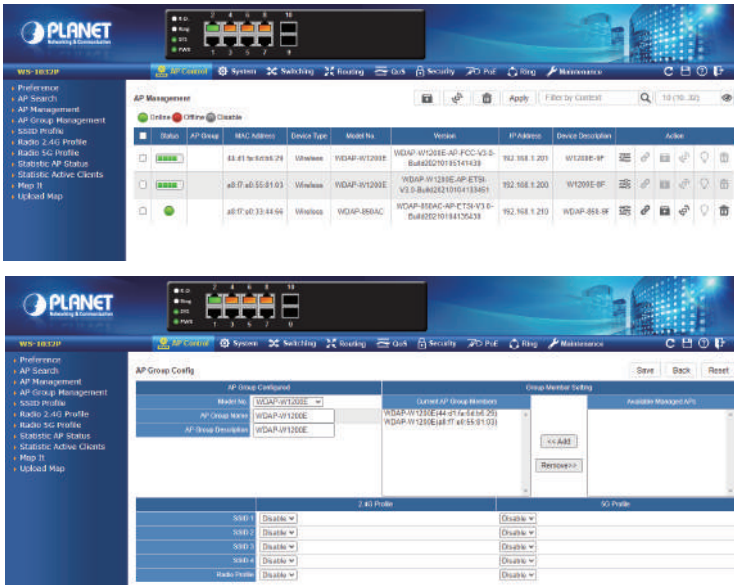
PLANET
Networking & Communication

SYS
Ring
DTS
PWR

2 4 6 8 10
1 3 5 7 9

WS-1032P

AP Control System Switching Routing QoS Security PoE Ring Maintenance

▸ Preference
▸ AP Search
▸ AP Management
▸ AP Group Management
▸ SSID Profile
▸ Radio 2.4G Profile
▸ Radio 5G Profile
▸ Statistic AP Status
▸ Statistic Active Clients
▸ Map It
▸ Upload Map

AP Management

Apply Filter by Content 10 (10 / 32)

Online Offline Disable

| | Status | AP Group | MAC Address | Device Type | Model No. | Version | IP Address | Device Description | Action |
|---|---|---|---|---|---|---|---|---|---|
| | | | 44:d1:fa:6d:b6:29 | Wireless | WDAP-W1200E | WDAP-W1200E-AP-FCC-V3.0-Build20210185141439 | 192.168.1.201 | W1200E-9F | |
| | | | a8:f7:e0:55:61:03 | Wireless | WDAP-W1200E | WDAP-W1200E-AP-ETSI-V3.0-Build20210104133451 | 192.168.1.200 | W1200E-8F | |
| | | | a8:f7:e0:33:44:66 | Wireless | WDAP-850AC | WDAP-850AC-AP-ETSI-V3.0-Build20210184135438 | 192.168.1.210 | WDAP-850-9F | |

PLANET
Networking & Communication

SYS
Ring
DTS
PWR

2 4 6 8 10
1 3 5 7 9

WS-1032P

AP Control System Switching Routing QoS Security PoE Ring Maintenance

▸ Preference
▸ AP Search
▸ AP Management
▸ AP Group Management
▸ SSID Profile
▸ Radio 2.4G Profile
▸ Radio 5G Profile
▸ Statistic AP Status
▸ Statistic Active Clients
▸ Map It
▸ Upload Map

AP Group Config

Save Back Reset

| AP Group Configured | | Group Member Setting | | |
|---|---|---|---|---|
| Model No. | WDAP-W1200E | Current AP Group Members | | Available Managed APs |
| AP Group Name | WDAP-W1200E | WDAP-W1200E(44:d1:fa:6d:b6:29) WDAP-W1200E(a8:f7:e0:55:61:03) | <<Add Remove>> | |
| AP Group Description | WDAP-W1200E | | | |

| | 2.4G Profile | 5G Profile |
|---|---|---|
| SSID 1 | Disable | Disable |
| SSID 2 | Disable | Disable |
| SSID 3 | Disable | Disable |
| SSID 4 | Disable | Disable |
| Radio Profile | Disable | Disable |